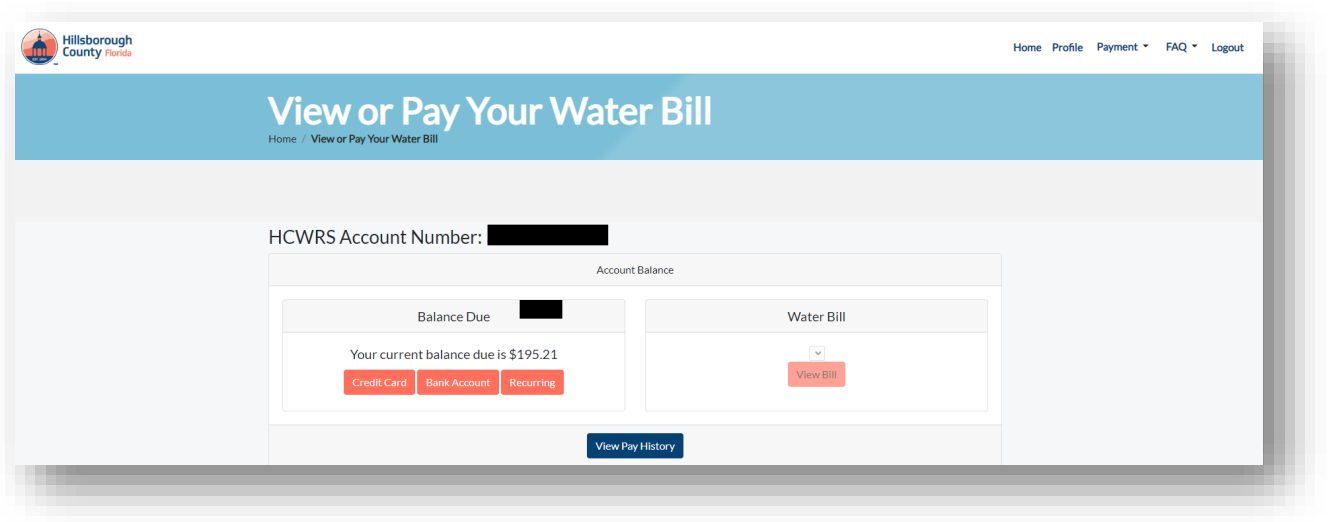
Hillsborough County Florida

Home Profile Payment FAQ Logout

View or Pay Your Water Bill

Home / View or Pay Your Water Bill

HCWRS Account Number:

Account Balance

Balance Due

Your current balance due is $195.21

Credit Card Bank Account Recurring

Water Bill

View Bill

View Pay History